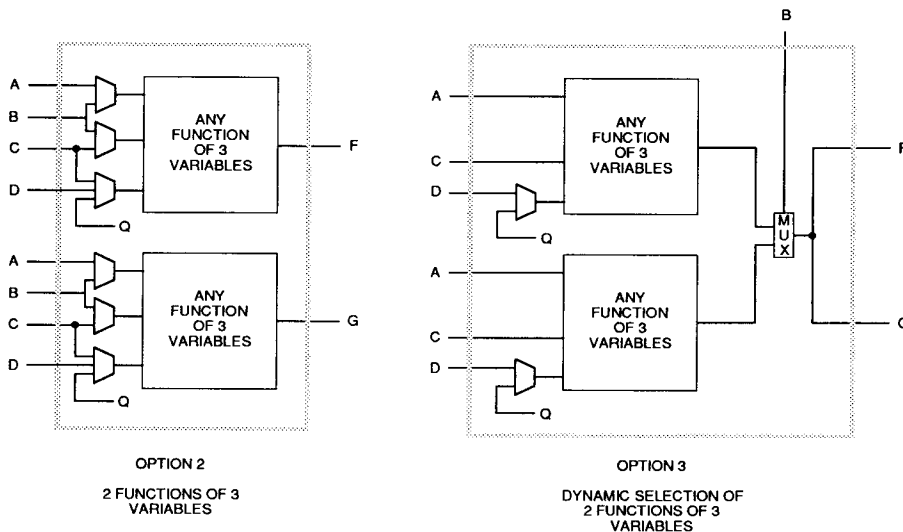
A
B
C
D
ANY FUNCTION OF 3 VARIABLES
F
Q
A
B
C
D
ANY FUNCTION OF 3 VARIABLES
G
Q

OPTION 2

2 FUNCTIONS OF 3 VARIABLES

B
A
C
D
ANY FUNCTION OF 3 VARIABLES
Q
MUX
F
A
C
D
ANY FUNCTION OF 3 VARIABLES
Q
G

OPTION 3

DYNAMIC SELECTION OF 2 FUNCTIONS OF 3 VARIABLES